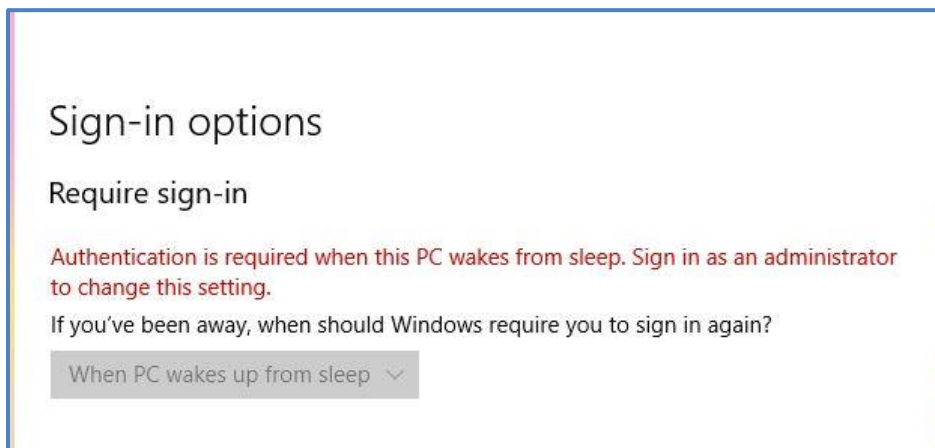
Sign-in options

Require sign-in

Authentication is required when this PC wakes from sleep. Sign in as an administrator to change this setting.

If you’ve been away, when should Windows require you to sign in again?

When PC wakes up from sleep